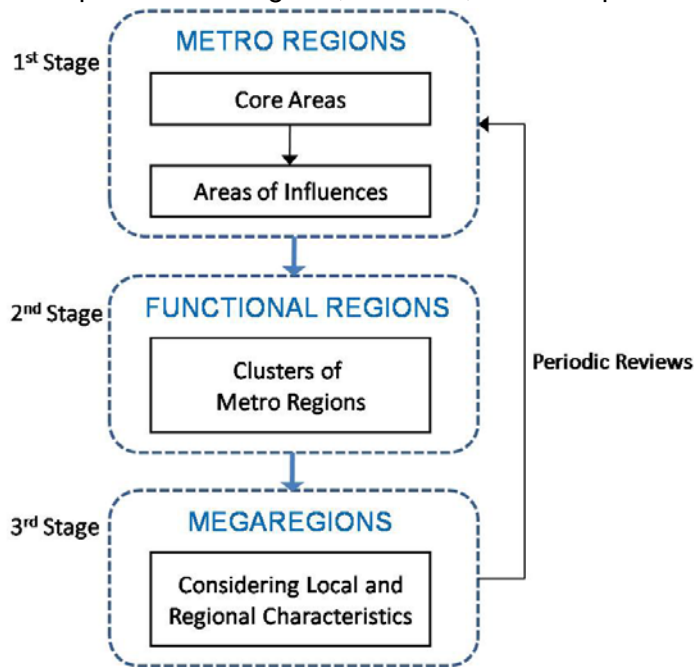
1$^{st}$ Stage

METRO REGIONS

Core Areas

Areas of Influences

2$^{nd}$ Stage

FUNCTIONAL REGIONS

Clusters of Metro Regions

3$^{rd}$ Stage

MEGAREGIONS

Considering Local and Regional Characteristics

Periodic Reviews